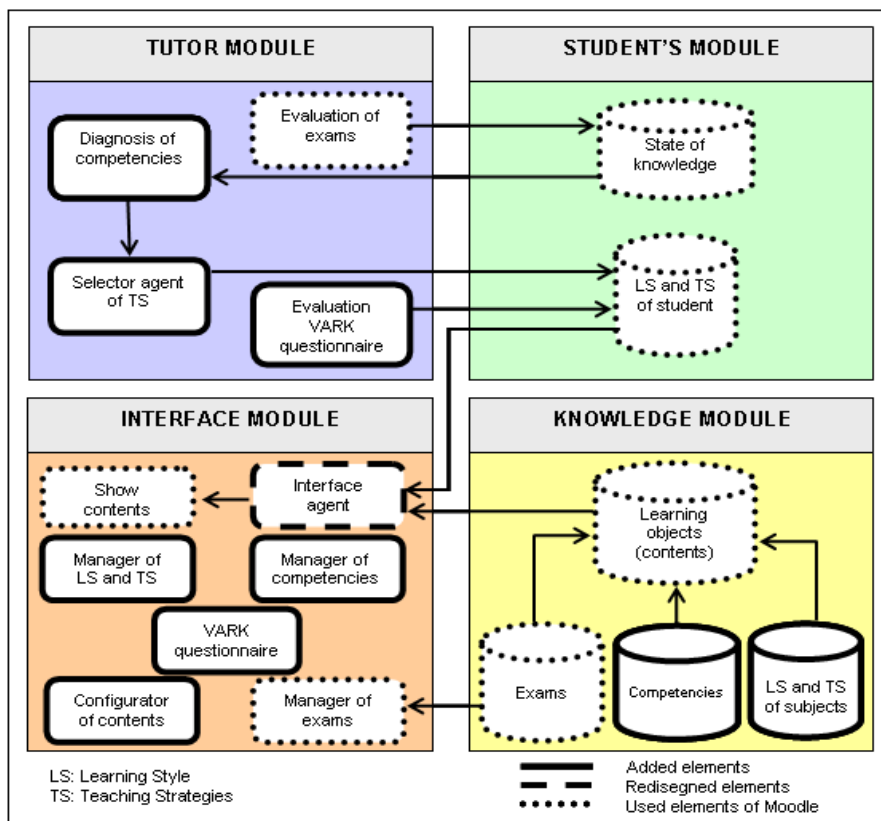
TUTOR MODULE

Diagnosis of competencies

Evaluation of exams

Selector agent of TS

Evaluation VARK questionnaire

STUDENT'S MODULE

State of knowledge

LS and TS of student

INTERFACE MODULE

Show contents

Interface agent

Manager of LS and TS

Manager of competencies

VARK questionnaire

Configurator of contents

Manager of exams

KNOWLEDGE MODULE

Learning objects (contents)

Exams

Competencies

LS and TS of subjects

LS: Learning Style
TS: Teaching Strategies

Added elements
Redisegned elements
Used elements of Moodle